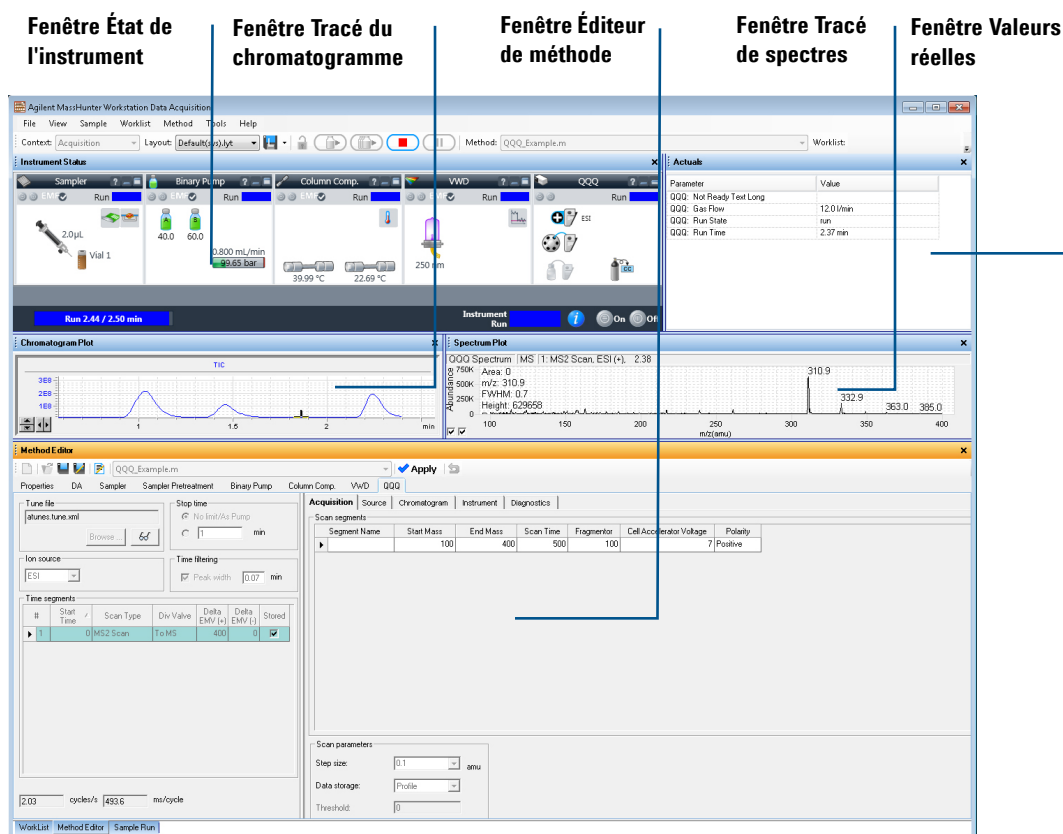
Fenêtre État de l'instrument

Fenêtre Tracé du chromatogramme

Fenêtre Éditeur de méthode

Fenêtre Tracé de spectres

Fenêtre Valeurs réelles

Agilent MassHunter Workstation Data Acquisition

File View Sample Worklist Method Tools Help

Context: Acquisition Layout: Default(sys).lyt Method: QQQ_Example.m Worklist:

Instrument Status

Sampler Binary Pump Column Comp. VWD QQQ

EMF Run EMF Run EMF Run Run Run

2.0µL

Vial 1

40.0 60.0

0.800 mL/min

99.65 bar

39.99 °C 22.69 °C

250 nm

ESI

Run 2.44 / 2.50 min

Instrument Run

On Off

Actuals

| Parameter | Value |
|---|---|
| QQQ: Not Ready Text Long | |
| QQQ: Gas Flow | 12.0 l/min |
| QQQ: Run State | run |
| QQQ: Run Time | 2.37 min |

Chromatogram Plot

TIC

3E8 2E8 1E8

1 1.5 2 min

Spectrum Plot

QQQ Spectrum MS 1: MS2 Scan, ESI (+), 2.38

750K 500K 250K 0 Abundance

Area: 0
m/z: 310.9
FWHM: 0.7
Height: 629658

310.9 332.9 363.0 385.0

100 150 200 250 300 350 400

m/z(amu)

Method Editor

QQQ_Example.m Apply

Properties DA Sampler Sampler Pretreatment Binary Pump Column Comp. VWD QQQ

Tune file
atunes.tune.xml
Browse...

Stop time
No limit/As Pump
1 min

Ion source
ESI

Time filtering
Peak width 0.07 min

Time segments

| # | Start Time | Scan Type | Div Valve | Delta EMV (+) | Delta EMV (-) | Stored |
|---|---|---|---|---|---|---|
| 1 | 0 | MS2 Scan | To MS | 400 | 0 | ☑ |

2.03 cycles/s 493.6 ms/cycle

Acquisition Source Chromatogram Instrument Diagnostics

Scan segments

| Segment Name | Start Mass | End Mass | Scan Time | Fragmentor | Cell Accelerator Voltage | Polarity |
|---|---|---|---|---|---|---|
| | 100 | 400 | 500 | 100 | 7 | Positive |

Scan parameters
Step size: 0.1 amu
Data storage: Profile
Threshold: 0

WorkList Method Editor Sample Run